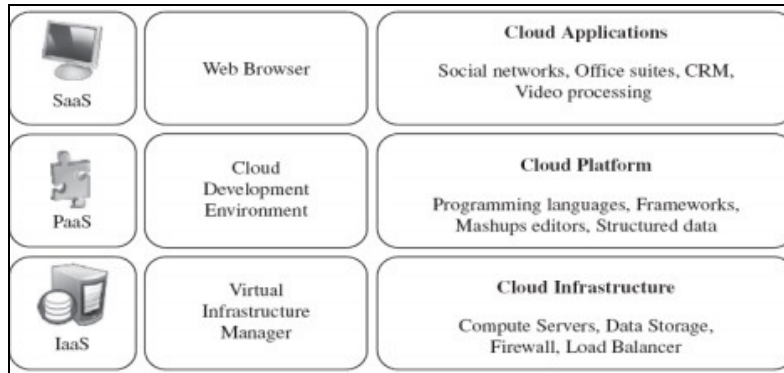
SaaS

Web Browser

Cloud Applications

Social networks, Office suites, CRM, Video processing

PaaS

Cloud Development Environment

Cloud Platform

Programming languages, Frameworks, Mashups editors, Structured data

IaaS

Virtual Infrastructure Manager

Cloud Infrastructure

Compute Servers, Data Storage, Firewall, Load Balancer